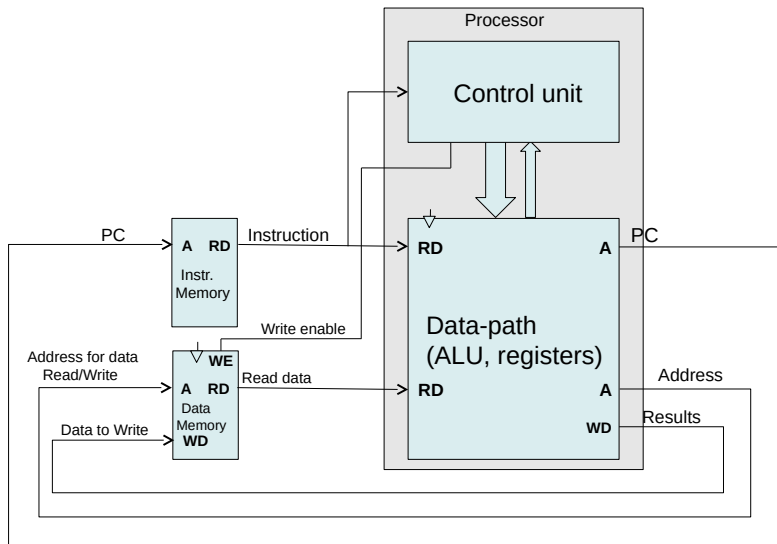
Processor

Control unit

PC

A RD

Instruction

Instr. Memory

RD

A

PC

Write enable

Data-path (ALU, registers)

Address for data Read/Write

WE

A RD

Data Memory

WD

Read data

RD

A

Address

Data to Write

WD

Results